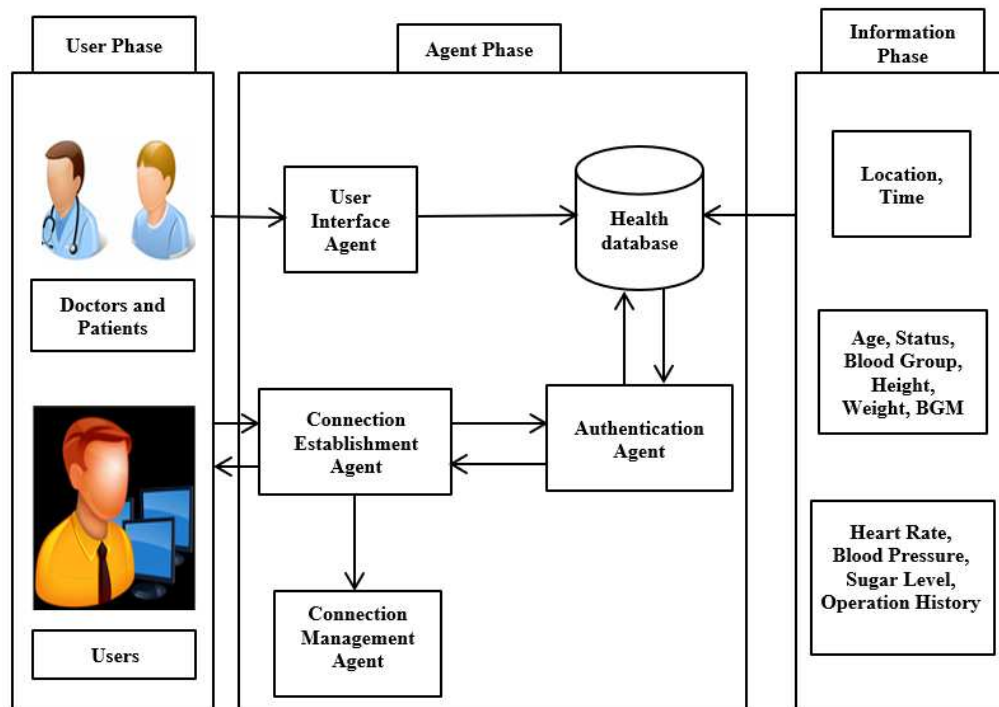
User Phase

Doctors and Patients

Users

Agent Phase

User Interface Agent

Health database

Connection Establishment Agent

Authentication Agent

Connection Management Agent

Information Phase

Location, Time

Age, Status, Blood Group, Height, Weight, BGM

Heart Rate, Blood Pressure, Sugar Level, Operation History